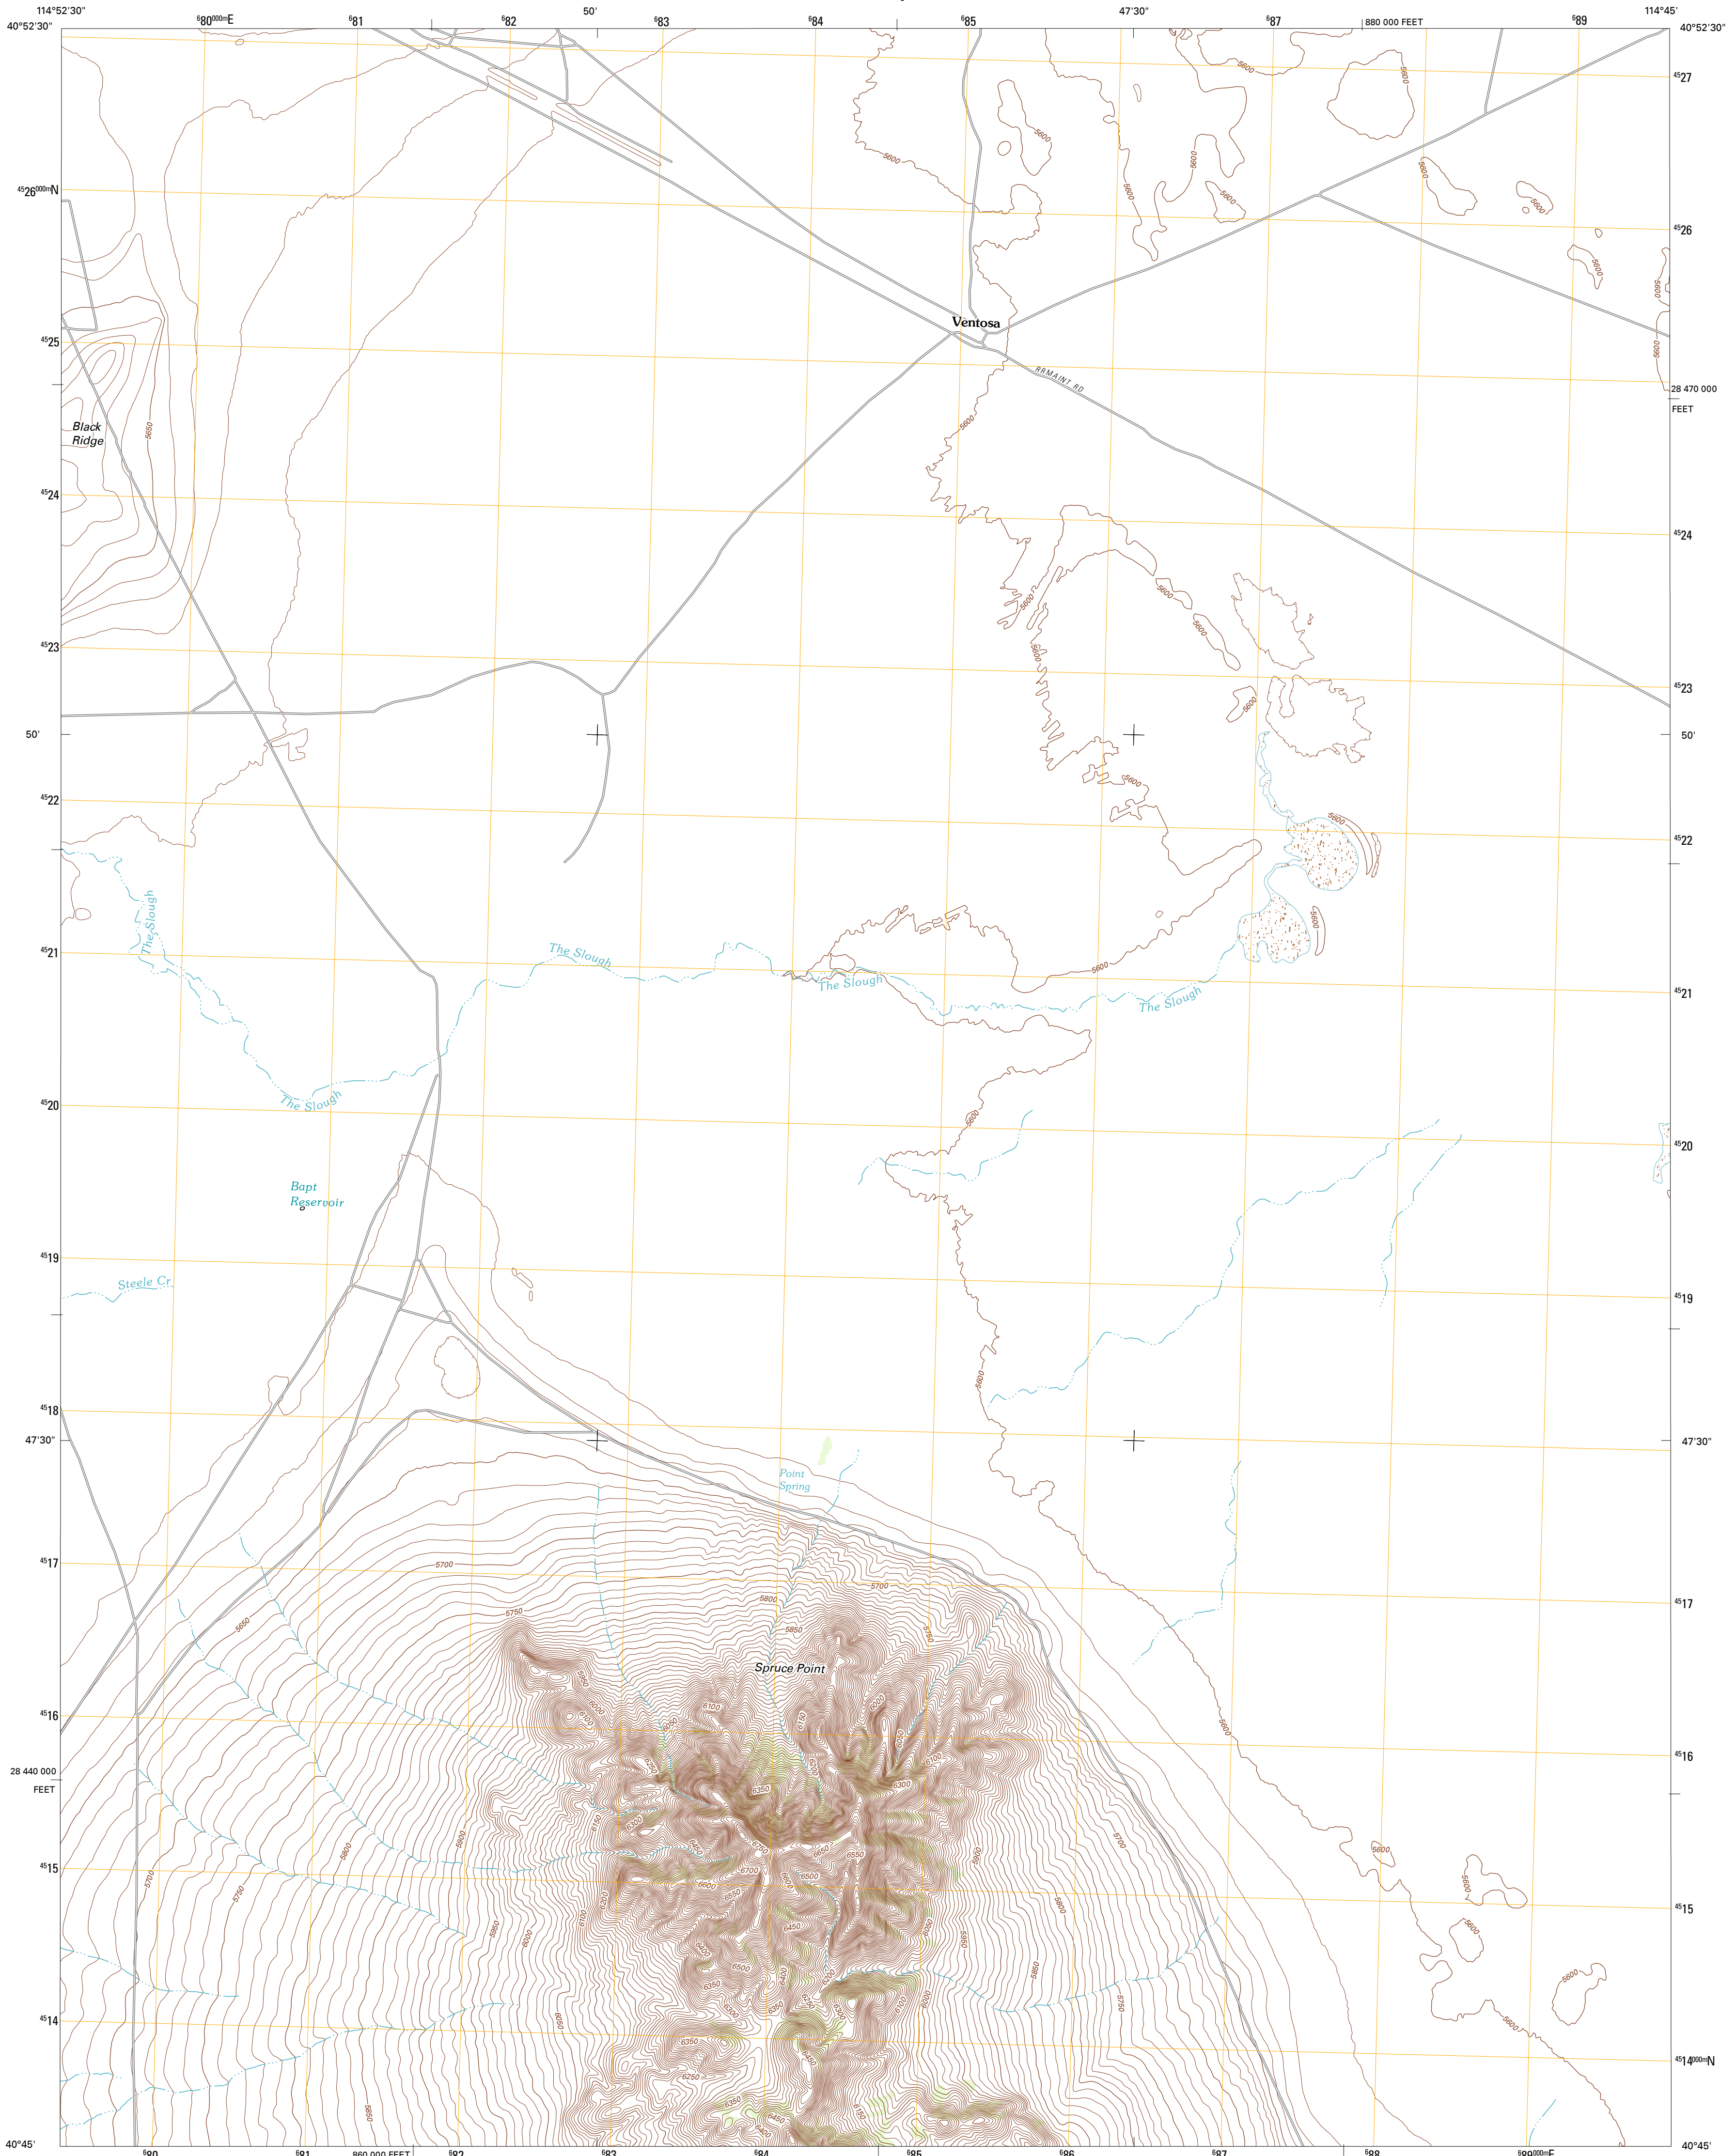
114°52'30"
40°52'30"
$^{6}80^{000m}$E
$^{6}81$
$^{6}82$
50'
$^{6}83$
$^{6}84$
$^{6}85$
47'30"
$^{6}87$
880 000 FEET
$^{6}89$
114°45'
40°52'30"

$^{45}27$
$^{45}26^{000m}$N
$^{45}26$
$^{45}25$
$^{45}24$
$^{45}23$
50'
$^{45}22$
$^{45}21$
$^{45}20$
$^{45}19$
$^{45}18$
47'30"
$^{45}17$
$^{45}16$
$^{45}15$
$^{45}14$
$^{45}14^{000m}$N

28 470 000
FEET

28 440 000
FEET

Ventosa
RR MAINT RD
Black Ridge
The Slough
The Slough
The Slough
The Slough
The Slough
Bapt Reservoir
Steele Cr
Point Spring
Spruce Point

5600
5650
5700
5750
5800
5850
5900
6000
6100
6150
6200
6250
6300
6350
6450
6500
6550
6650
6700

40°45'
$^{6}80$
$^{6}81$
860 000 FEET
$^{6}82$
$^{6}83$
$^{6}84$
$^{6}85$
$^{6}86$
$^{6}87$
$^{6}88$
$^{6}89^{000m}$E
40°45'